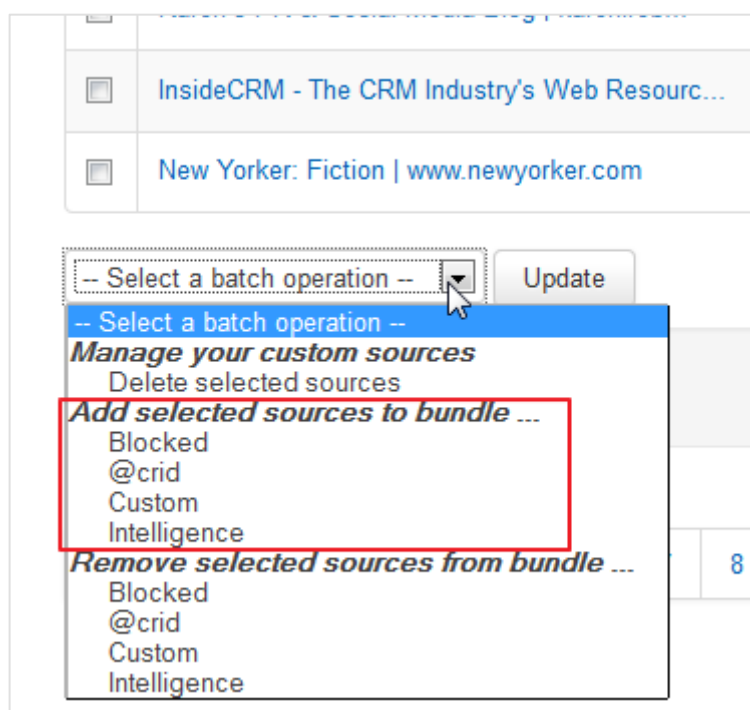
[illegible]

InsideCRM - The CRM Industry's Web Resourc...

New Yorker: Fiction | www.newyorker.com

-- Select a batch operation --

Update

-- Select a batch operation --

*Manage your custom sources*

Delete selected sources

*Add selected sources to bundle ...*

Blocked

@crid

Custom

Intelligence

*Remove selected sources from bundle ...*

Blocked

@crid

Custom

Intelligence

8